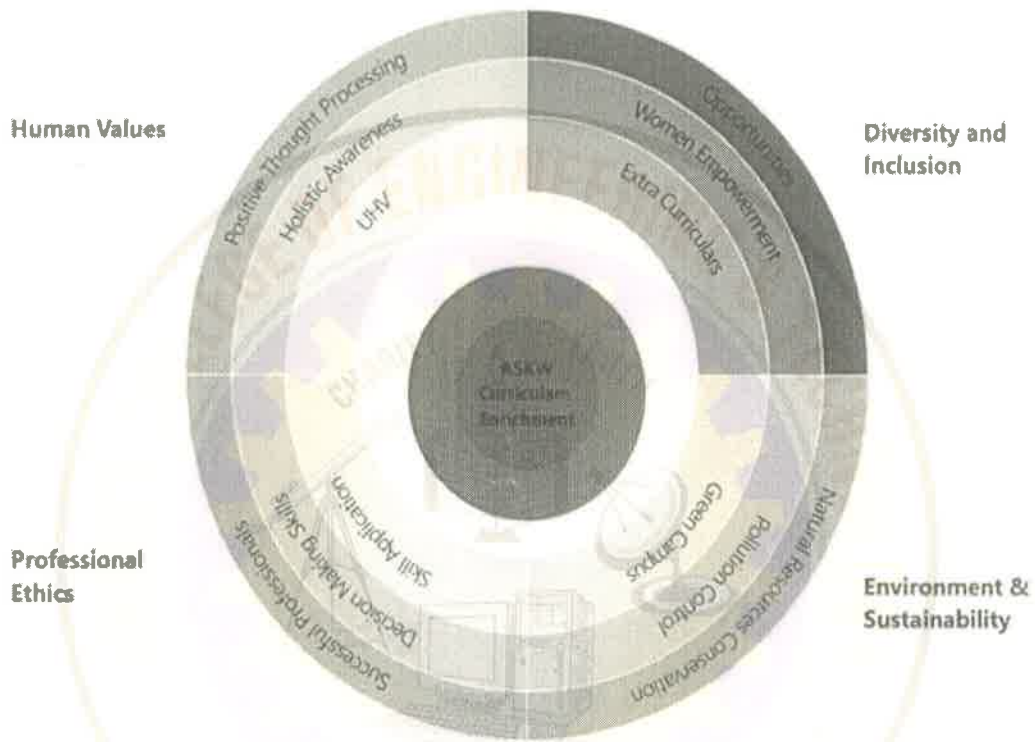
Human Values

Positive Thought Processing

Holistic Awareness

UHV

Diversity and Inclusion

Opportunities

Women Empowerment

Extra Curriculars

ASKW Curriculum Enrichment

Professional Ethics

Successful Professionals

Decision Making Skills

Skill Application

Environment & Sustainability

Natural Resources Conservation

Pollution Control

Green Campus